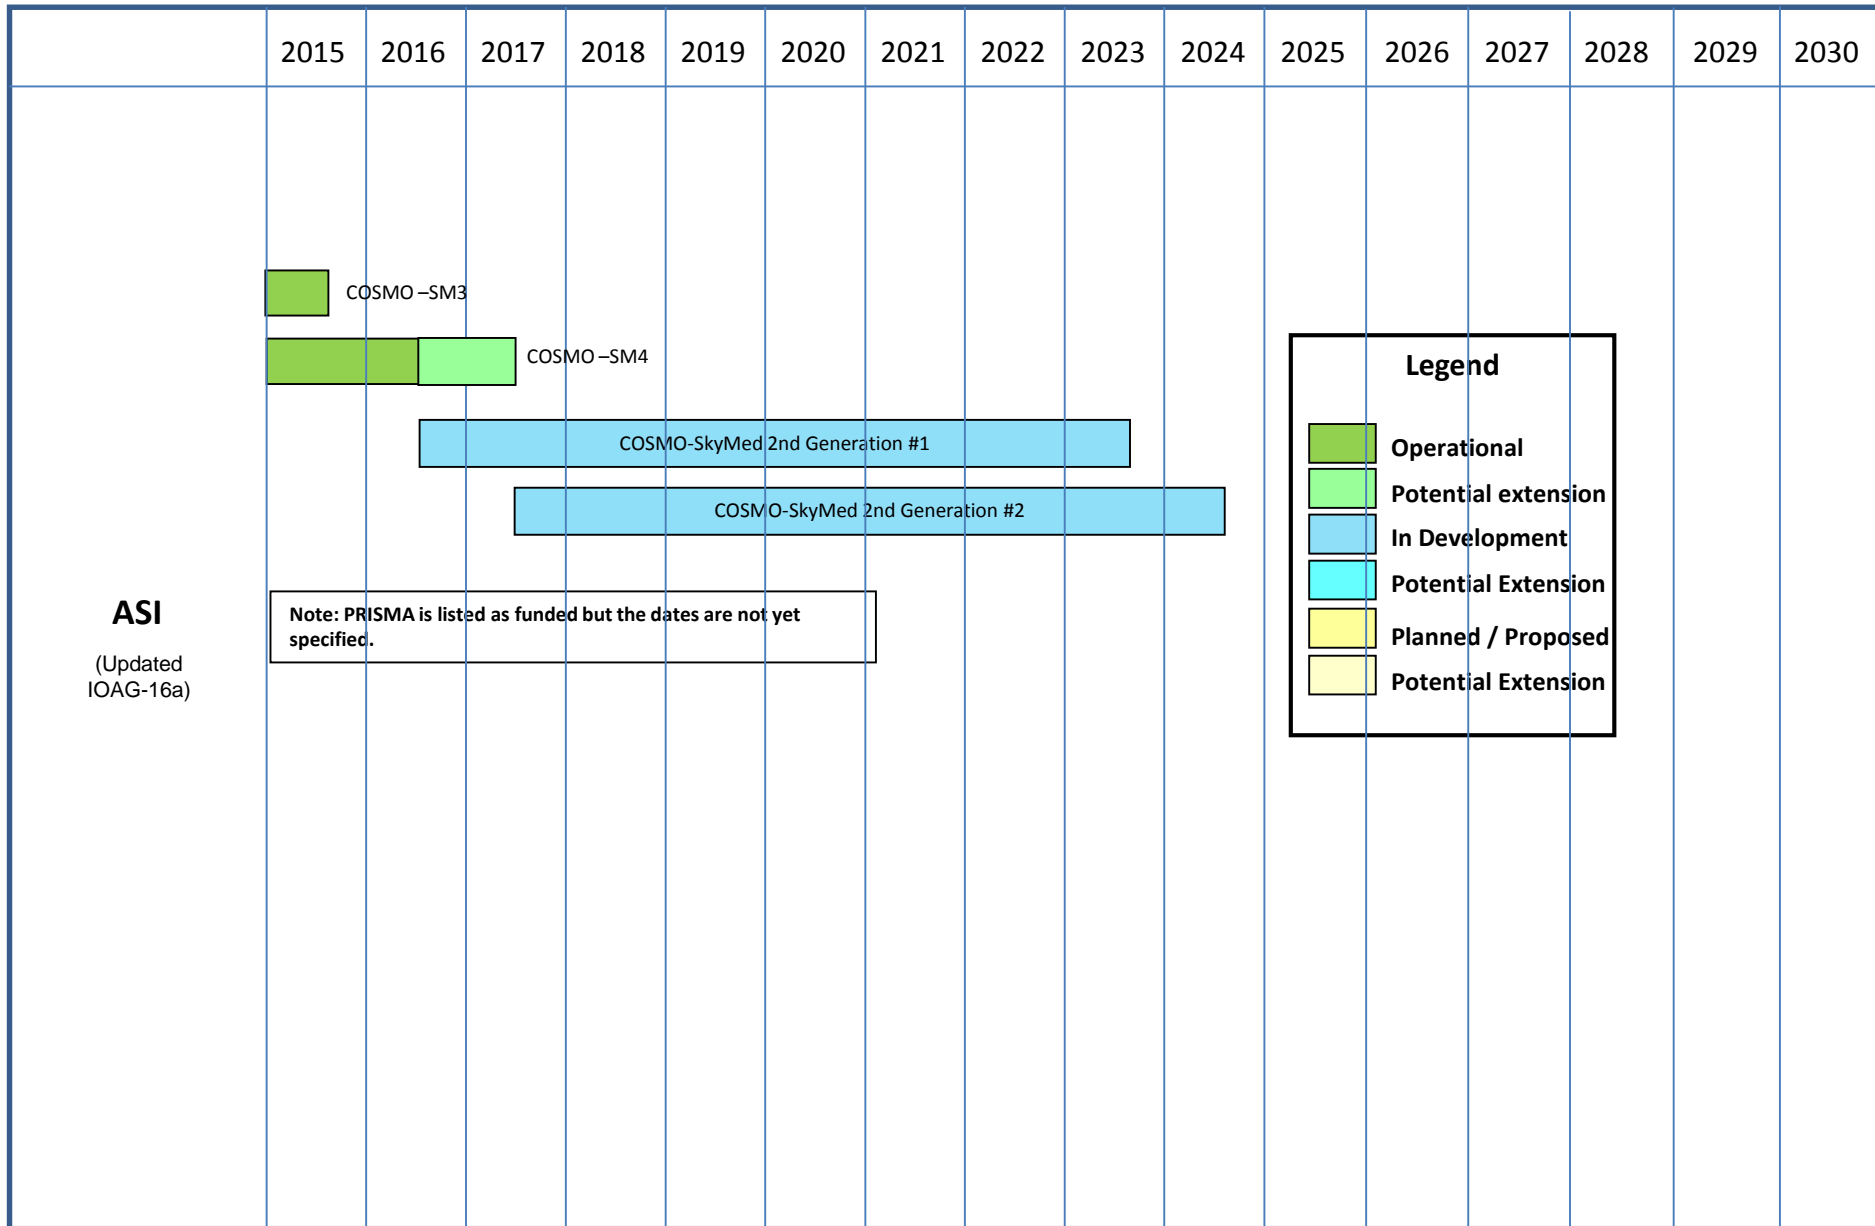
| | 2015 | 2016 | 2017 | 2018 | 2019 | 2020 | 2021 | 2022 | 2023 | 2024 | 2025 | 2026 | 2027 | 2028 | 2029 | 2030 |
|---|---|---|---|---|---|---|---|---|---|---|---|---|---|---|---|---|

COSMO –SM3

COSMO –SM4

COSMO-SkyMed 2nd Generation #1

COSMO-SkyMed 2nd Generation #2

ASI

(Updated IOAG-16a)

Note: PRISMA is listed as funded but the dates are not yet specified.

Legend

Operational

Potential extension

In Development

Potential Extension

Planned / Proposed

Potential Extension